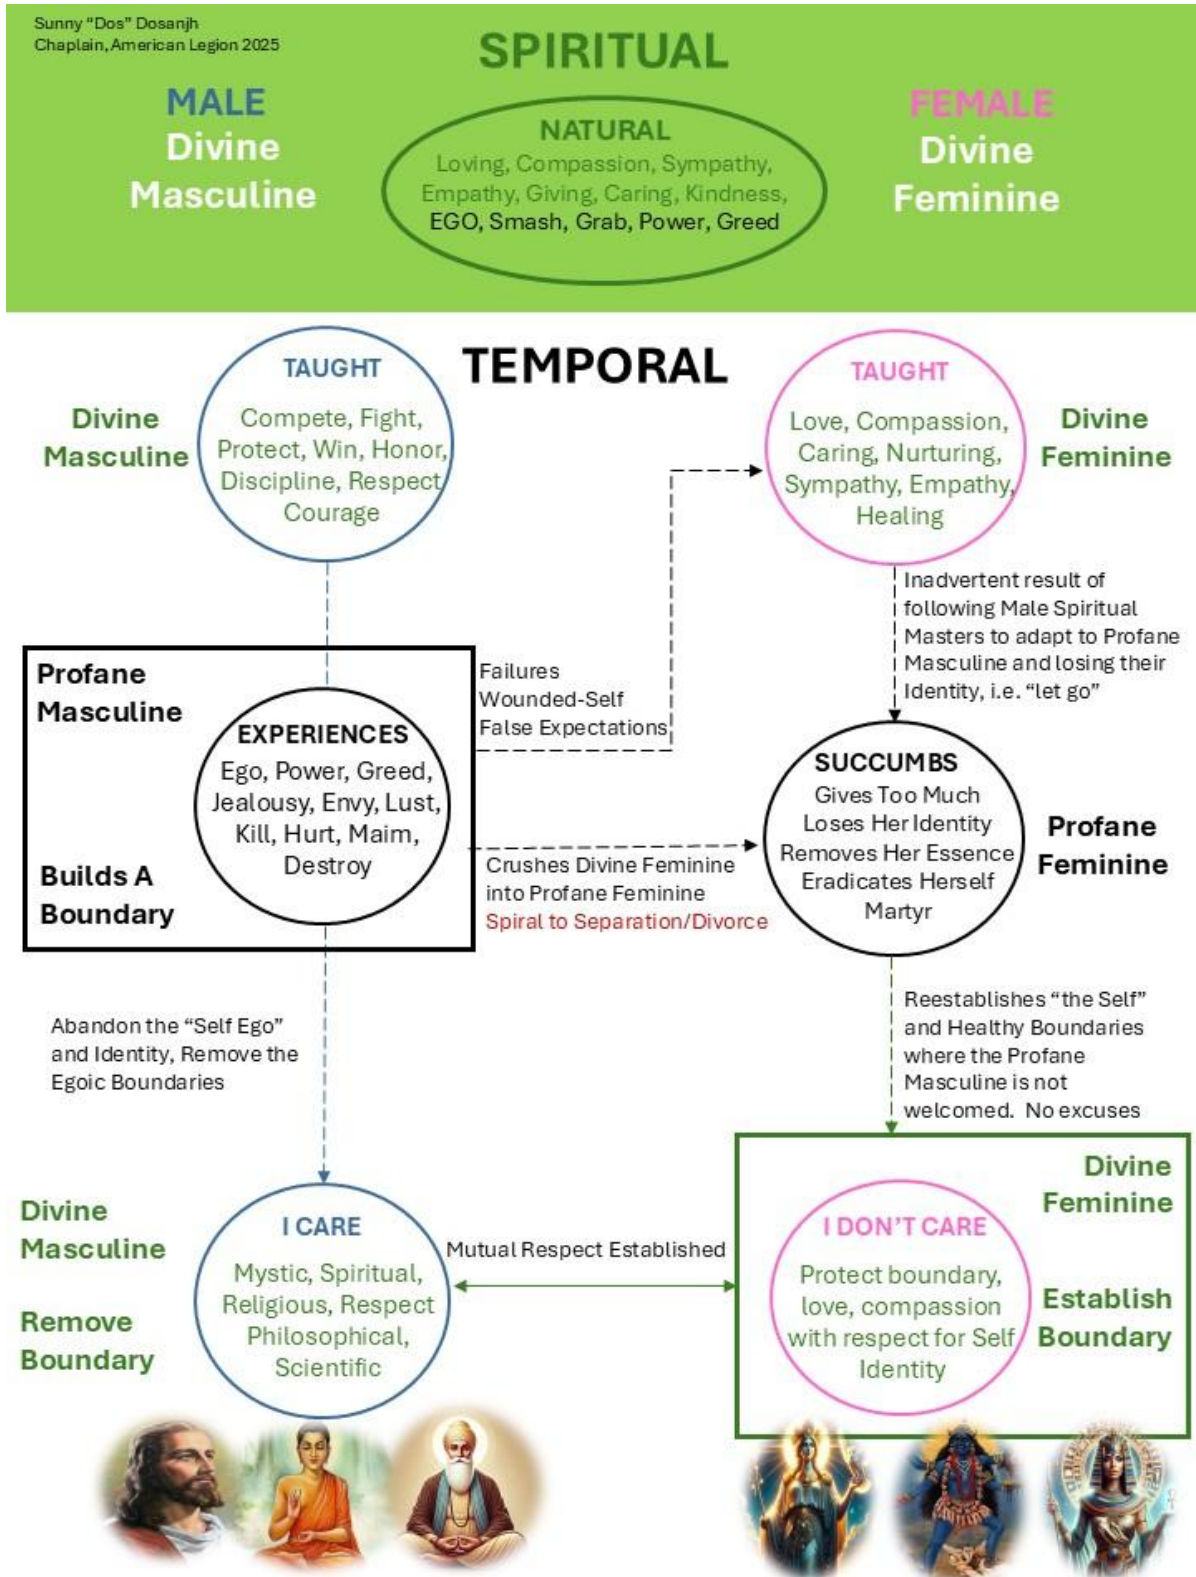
Sunny "Dos" Dosanjh
Chaplain, American Legion 2025

SPIRITUAL

MALE
Divine
Masculine

NATURAL
Loving, Compassion, Sympathy, Empathy, Giving, Caring, Kindness, EGO, Smash, Grab, Power, Greed

FEMALE
Divine
Feminine

TEMPORAL

Divine
Masculine

TAUGHT
Compete, Fight, Protect, Win, Honor, Discipline, Respect Courage

TAUGHT
Love, Compassion, Caring, Nurturing, Sympathy, Empathy, Healing

Divine
Feminine

Inadvertent result of following Male Spiritual Masters to adapt to Profane Masculine and losing their Identity, i.e. "let go"

Profane
Masculine

EXPERIENCES
Ego, Power, Greed, Jealousy, Envy, Lust, Kill, Hurt, Maim, Destroy

Builds A
Boundary

Failures
Wounded-Self
False Expectations

SUCCUMBS
Gives Too Much
Loses Her Identity
Removes Her Essence
Eradicates Herself
Martyr

Profane
Feminine

Crushes Divine Feminine into Profane Feminine
Spiral to Separation/Divorce

Abandon the "Self Ego" and Identity, Remove the Egoic Boundaries

Reestablishes "the Self" and Healthy Boundaries where the Profane Masculine is not welcomed. No excuses

Divine
Masculine

Remove
Boundary

I CARE
Mystic, Spiritual, Religious, Respect Philosophical, Scientific

Mutual Respect Established

Divine
Feminine

I DON'T CARE
Protect boundary, love, compassion with respect for Self Identity

Establish
Boundary